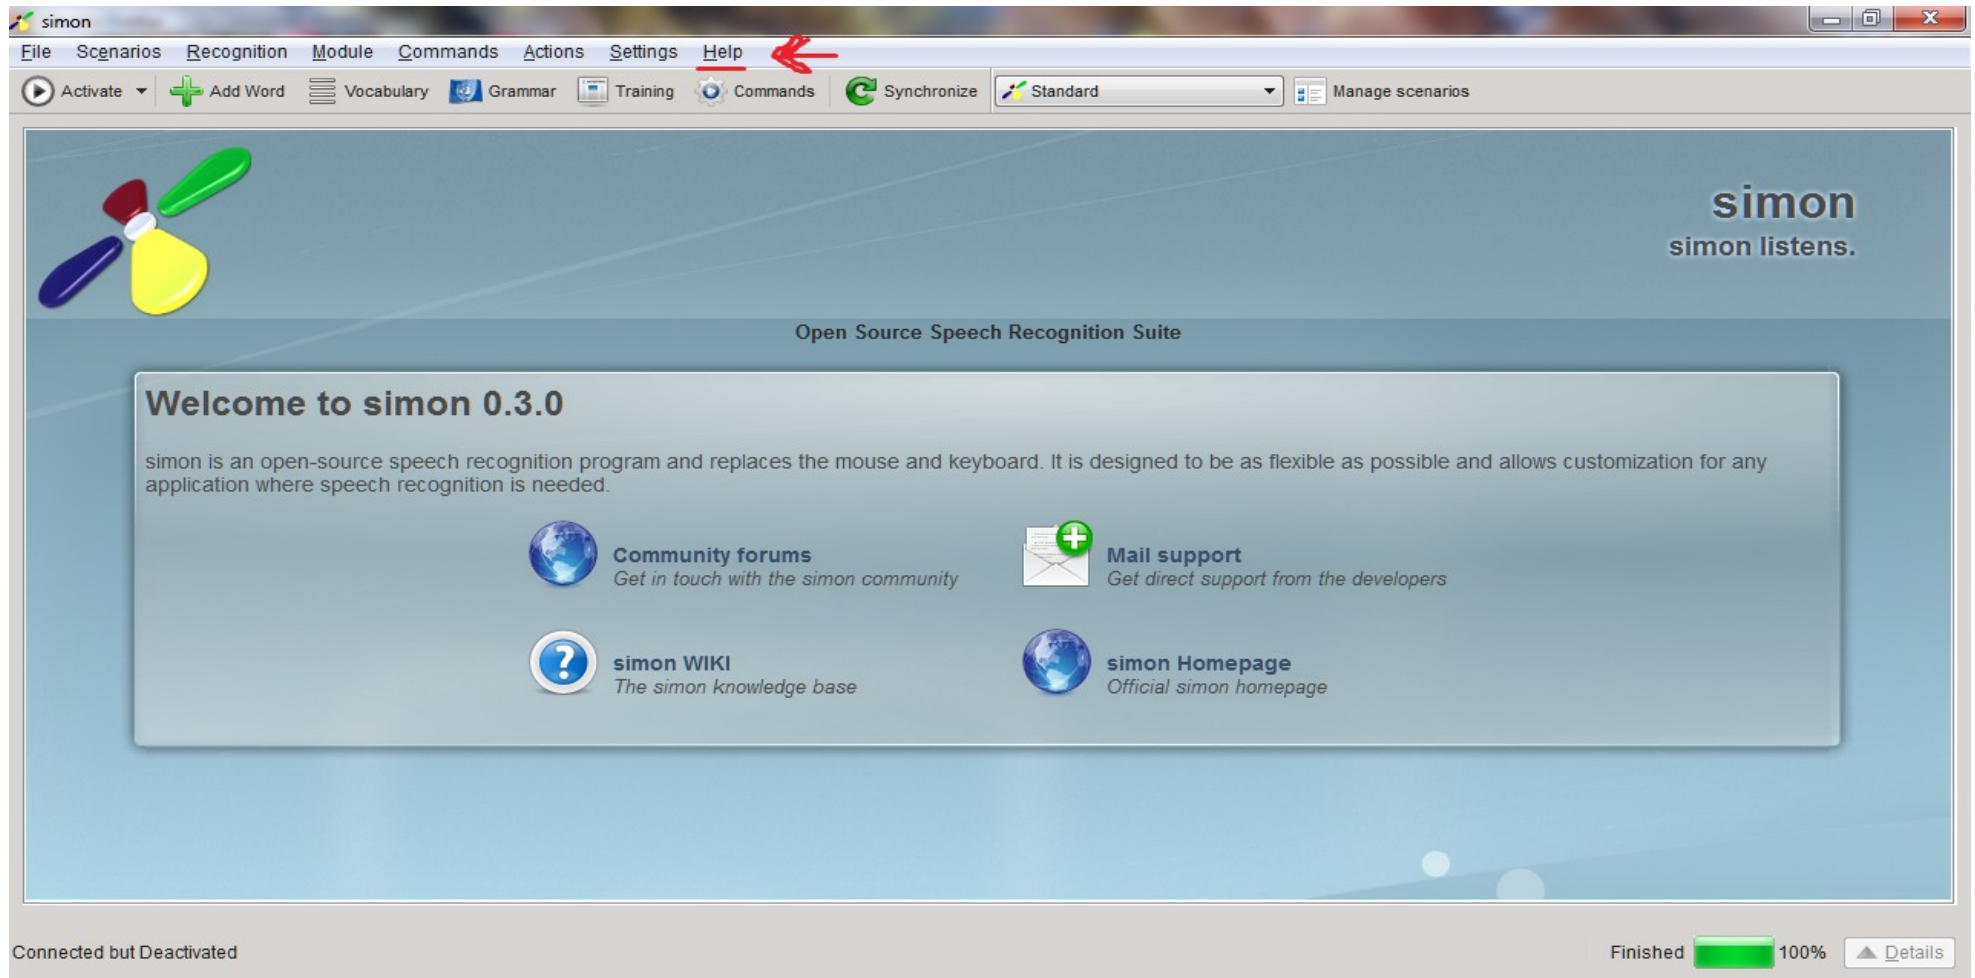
simon

File Scenarios Recognition Module Commands Actions Settings Help

Activate Add Word Vocabulary Grammar Training Commands Synchronize Standard Manage scenarios

simon
simon listens.

Open Source Speech Recognition Suite

Welcome to simon 0.3.0

simon is an open-source speech recognition program and replaces the mouse and keyboard. It is designed to be as flexible as possible and allows customization for any application where speech recognition is needed.

Community forums
Get in touch with the simon community

Mail support
Get direct support from the developers

simon WIKI
The simon knowledge base

simon Homepage
Official simon homepage

Connected but Deactivated

Finished 100% Details